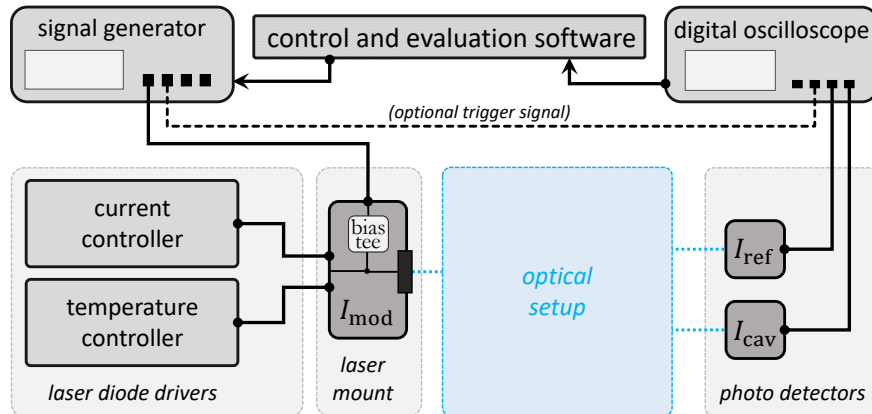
signal generator

control and evaluation software

digital oscilloscope

(optional trigger signal)

current controller

temperature controller

laser diode drivers

bias tee

$I_{\text{mod}}$

laser mount

optical setup

$I_{\text{ref}}$

$I_{\text{cav}}$

photo detectors